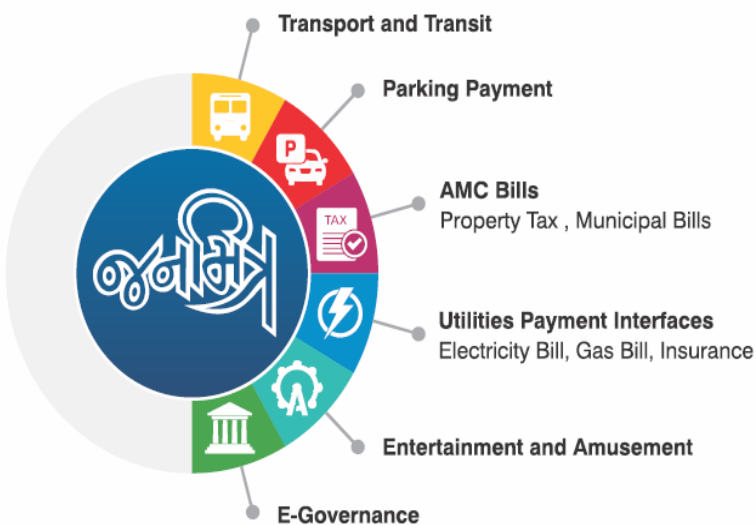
Transport and Transit

Parking Payment

P

AMC Bills
Property Tax , Municipal Bills

TAX

Utilities Payment Interfaces
Electricity Bill, Gas Bill, Insurance

Entertainment and Amusement

E-Governance

અમદાવાદ